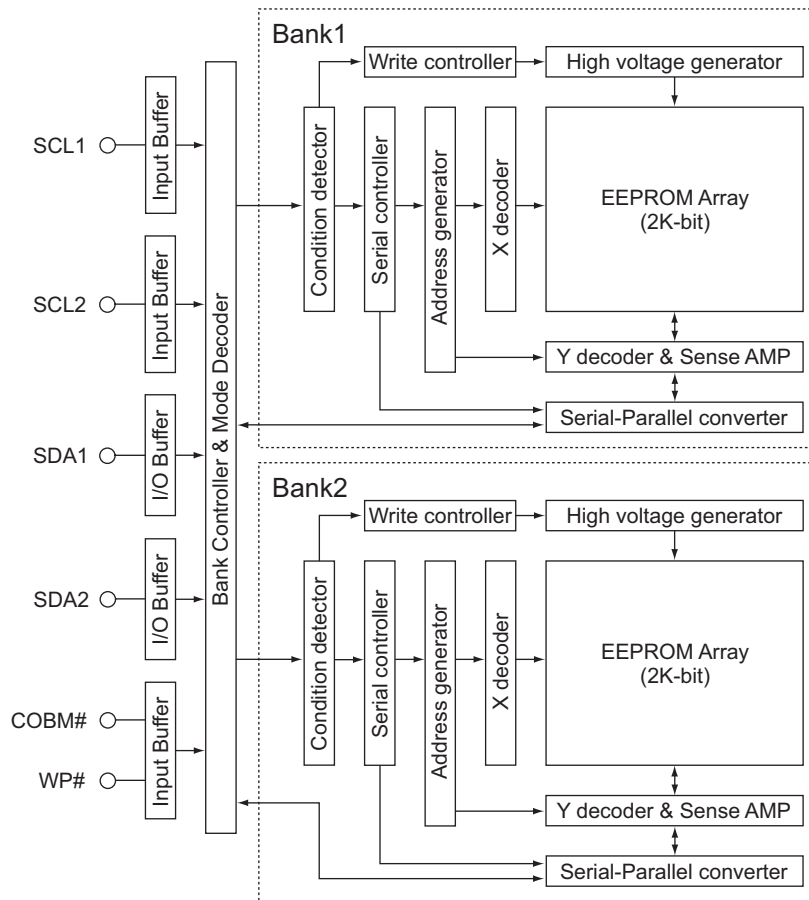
Bank1

Write controller

High voltage generator

SCL1

Input Buffer

Condition detector

Serial controller

Address generator

X decoder

EEPROM Array (2K-bit)

SCL2

Input Buffer

Bank Controller & Mode Decoder

Y decoder & Sense AMP

I/O Buffer

Serial-Parallel converter

SDA1

Bank2

Write controller

High voltage generator

SDA2

I/O Buffer

Condition detector

Serial controller

Address generator

X decoder

EEPROM Array (2K-bit)

COBM#

WP#

Input Buffer

Y decoder & Sense AMP

Serial-Parallel converter